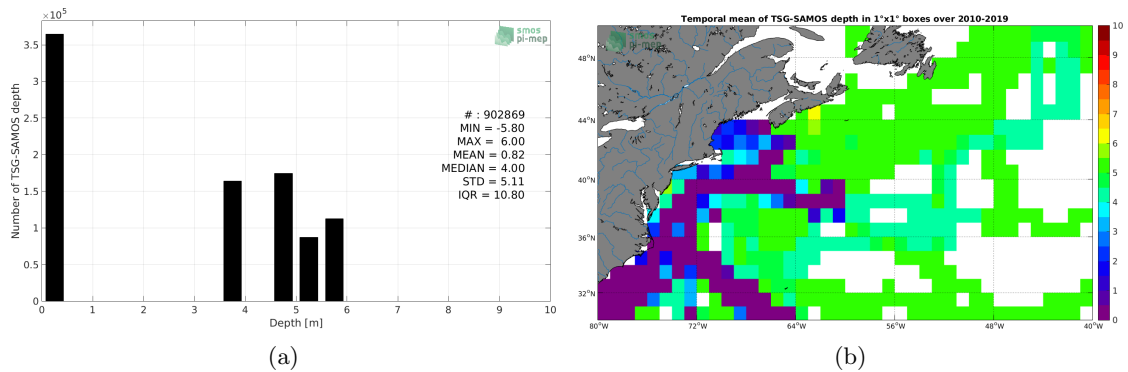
$\times10^5$

smos pi-mep

3.5
3
2.5
2
1.5
1
0.5
0

Number of TSG-SAMOS depth

# : 902869
MIN = -5.80
MAX = 6.00
MEAN = 0.82
MEDIAN = 4.00
STD = 5.11
IQR = 10.80

0 1 2 3 4 5 6 7 8 9 10
Depth [m]

(a)

Temporal mean of TSG-SAMOS depth in 1°x1° boxes over 2010-2019

48°N
44°N
40°N
36°N
32°N

80°W 72°W 64°W 56°W 48°W 40°W

10
9
8
7
6
5
4
3
2
1
0

(b)